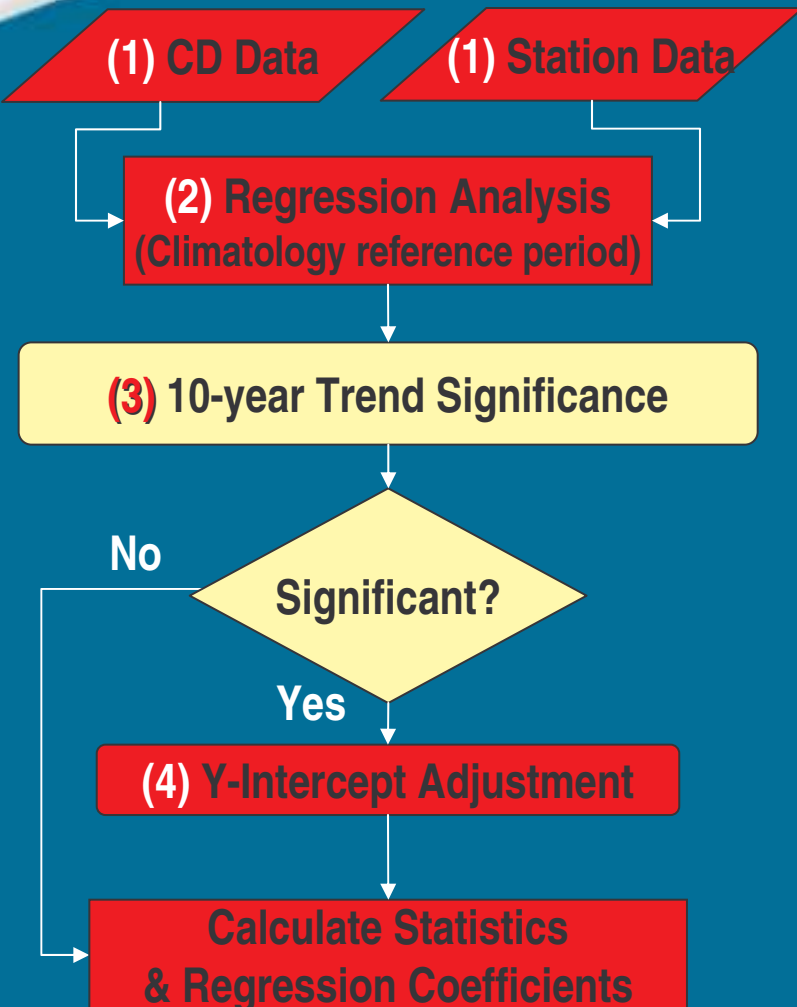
(1) CD Data

(1) Station Data

(2) Regression Analysis (Climatology reference period)

(3) 10-year Trend Significance

No

Significant?

Yes

(4) Y-Intercept Adjustment

Calculate Statistics & Regression Coefficients